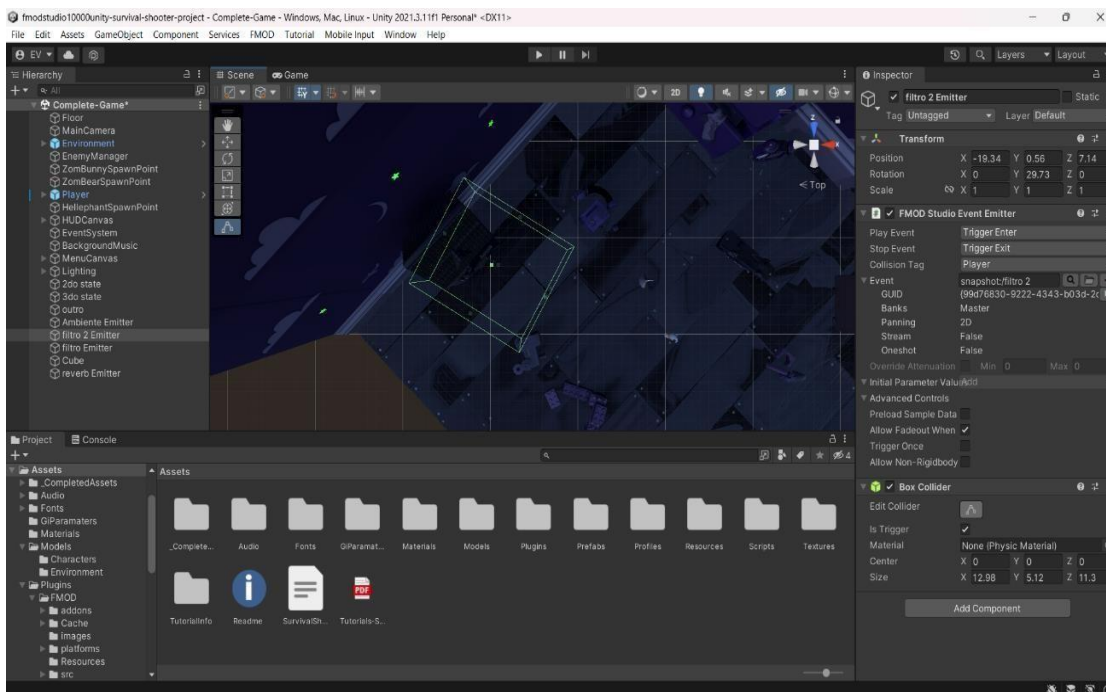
fmodstudio10000unity-survival-shooter-project - Complete-Game - Windows, Mac, Linux - Unity 2021.3.11f1 Personal* <DX11>
File Edit Assets GameObject Component Services FMOD Tutorial Mobile Input Window Help

EV Layers Layout

Hierarchy
All
Complete-Game*
Floor
MainCamera
Environment
EnemyManager
ZomBunnySpawnPoint
ZomBearSpawnPoint
Player
HellephantSpawnPoint
HUDCanvas
EventSystem
BackgroundMusic
MenuCanvas
Lighting
2do state
3do state
outro
Ambiente Emitter
filtro 2 Emitter
filtro Emitter
Cube
reverb Emitter

Scene Game
2D
< Top

Inspector
filtro 2 Emitter Static
Tag Untagged Layer Default
Transform
Position X -19.34 Y 0.56 Z 7.14
Rotation X 0 Y 29.73 Z 0
Scale X 1 Y 1 Z 1
FMOD Studio Event Emitter
Play Event Trigger Enter
Stop Event Trigger Exit
Collision Tag Player
Event snapshot:/filtro 2
GUID {99d76830-9222-4343-b03d-2c
Banks Master
Panning 2D
Stream False
Oneshot False
Override Attenuation Min 0 Max 0
Initial Parameter Valu Add
Advanced Controls
Preload Sample Data
Allow Fadeout When
Trigger Once
Allow Non-Rigidbody
Box Collider
Edit Collider
Is Trigger
Material None (Physic Material)
Center X 0 Y 0 Z 0
Size X 12.98 Y 5.12 Z 11.3
Add Component

Project Console
Assets
_CompletedAssets
Audio
Fonts
GIParamaters
Materials
Models
Characters
Environment
Plugins
FMOD
addons
Cache
images
platforms
Resources
src

Assets
_Complete... Audio Fonts GIParamat... Materials Models Plugins Prefabs Profiles Resources Scripts Textures
TutorialInfo Readme SurvivalSh... Tutorials-S...
PDF
4